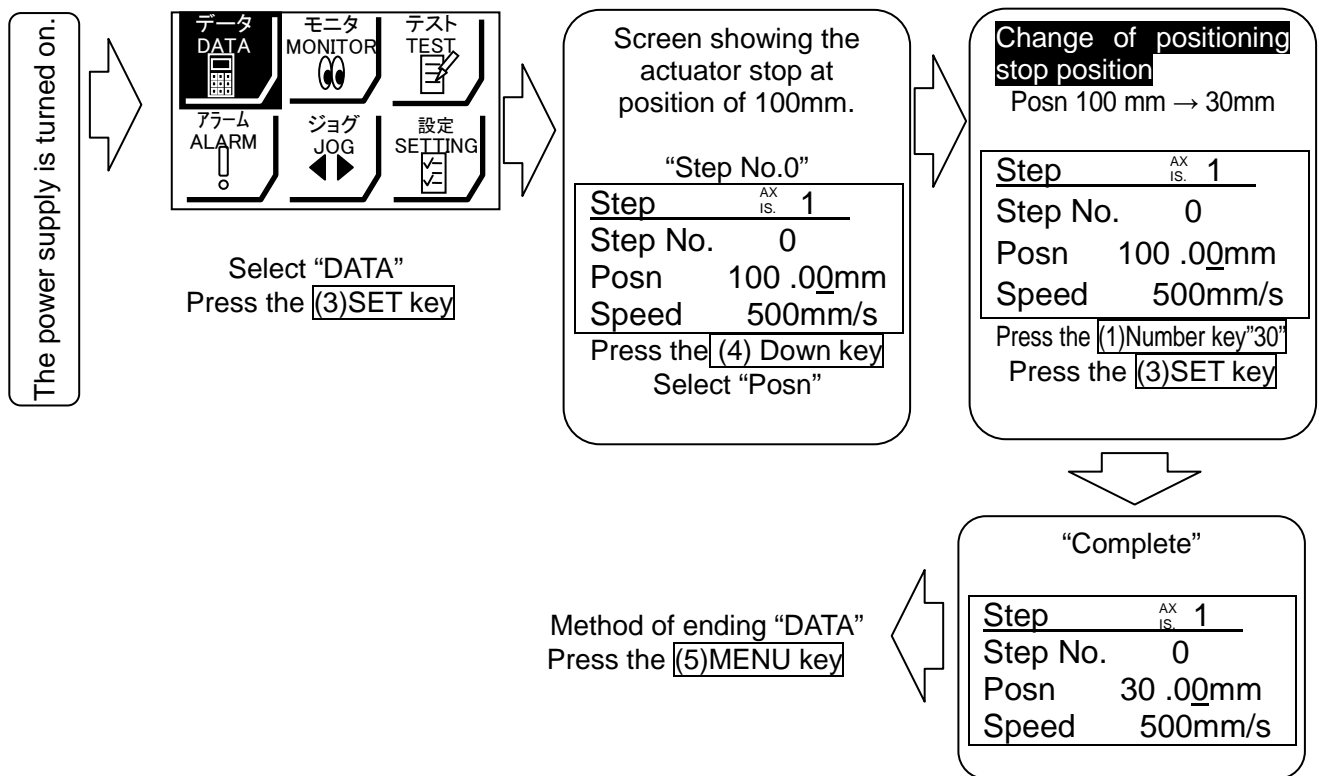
The power supply is turned on.

データ
DATA
モニタ
MONITOR
テスト
TEST
アラーム
ALARM
ジョグ
JOG
設定
SETTING

Select "DATA"
Press the (3)SET key

Screen showing the actuator stop at position of 100mm.

"Step No.0"

Step AX IS. 1
Step No. 0
Posn 100 .00mm
Speed 500mm/s

Press the (4) Down key
Select "Posn"

Change of positioning stop position
Posn 100 mm → 30mm

Step AX IS. 1
Step No. 0
Posn 100 .00mm
Speed 500mm/s

Press the (1)Number key"30"
Press the (3)SET key

"Complete"

Step AX IS. 1
Step No. 0
Posn 30 .00mm
Speed 500mm/s

Method of ending "DATA"
Press the (5)MENU key